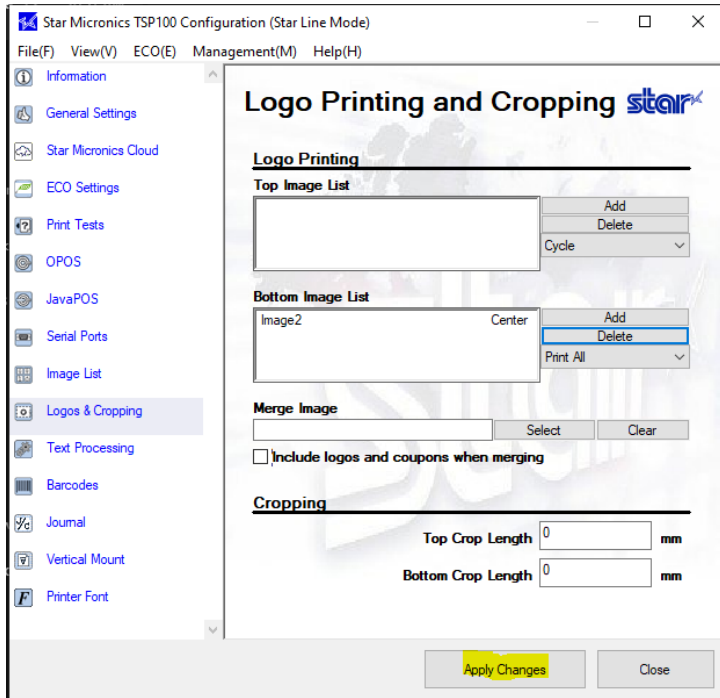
Star Micronics TSP100 Configuration (Star Line Mode)

File(F) View(V) ECO(E) Management(M) Help(H)

Information
General Settings
Star Micronics Cloud
ECO Settings
Print Tests
OPOS
JavaPOS
Serial Ports
Image List
Logos & Cropping
Text Processing
Barcodes
Journal
Vertical Mount
Printer Font

Logo Printing and Cropping star

Logo Printing

Top Image List

Add
Delete
Cycle

Bottom Image List

Image2 Center

Add
Delete
Print All

Merge Image

Select
Clear

Include logos and coupons when merging

Cropping

Top Crop Length 0 mm

Bottom Crop Length 0 mm

Apply Changes
Close